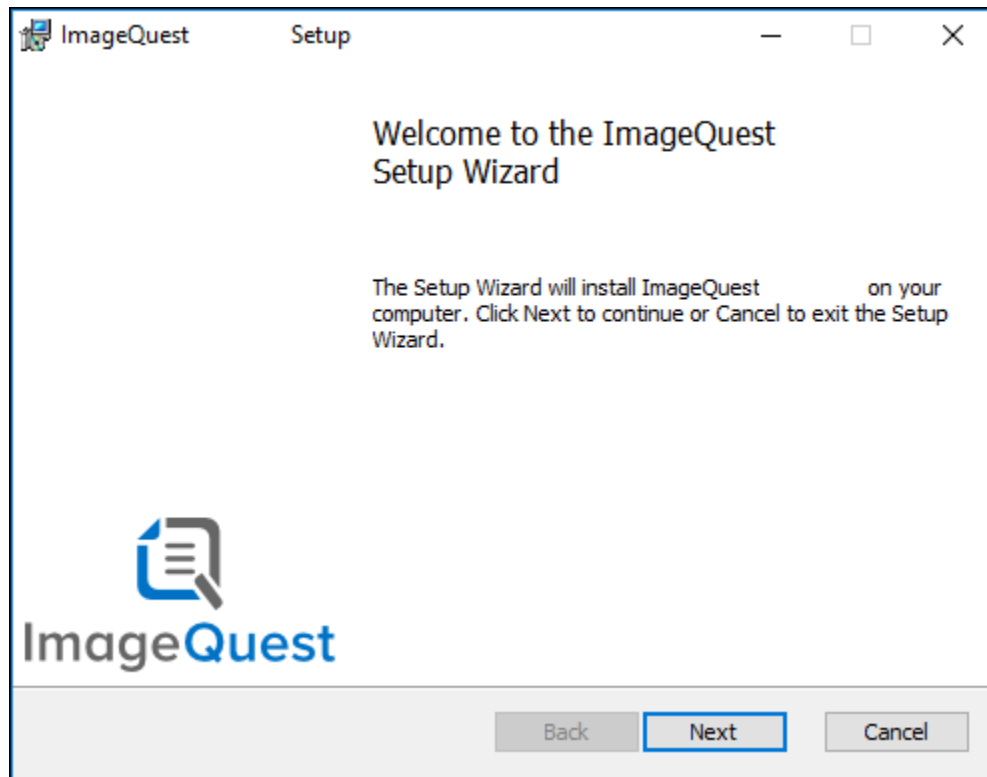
ImageQuest Setup

Welcome to the ImageQuest Setup Wizard

The Setup Wizard will install ImageQuest on your computer. Click Next to continue or Cancel to exit the Setup Wizard.

ImageQuest

Back Next Cancel